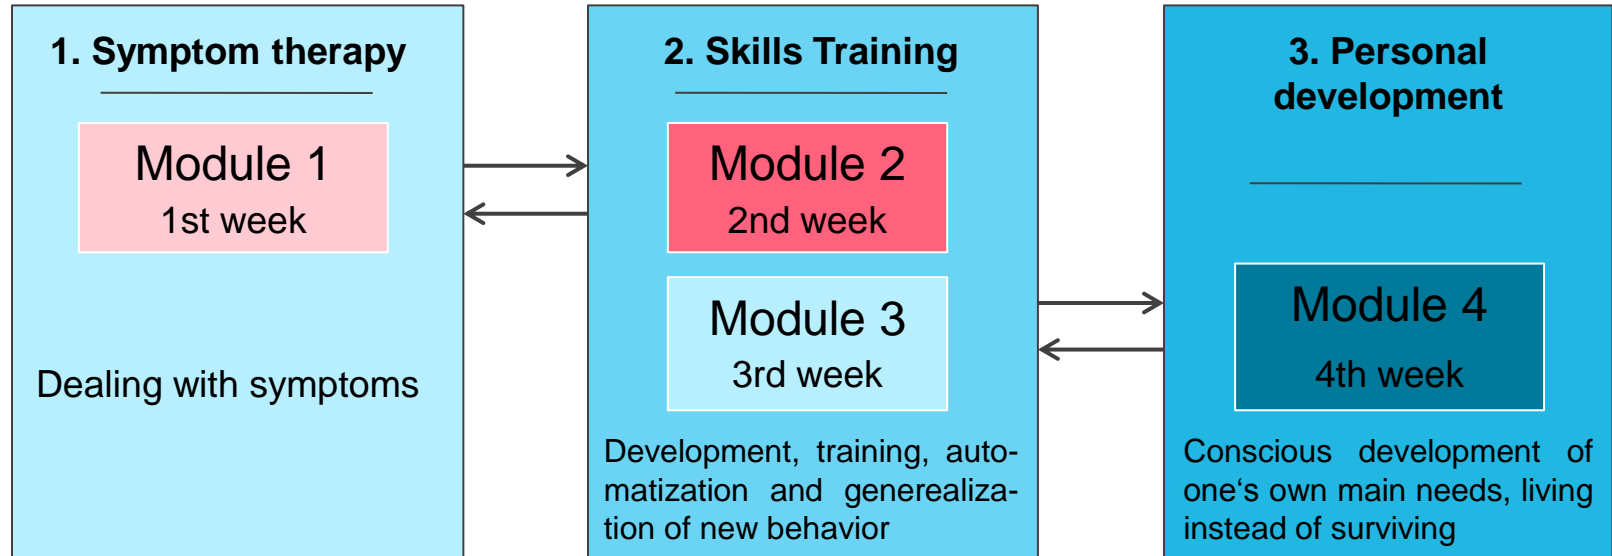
1. Symptom therapy

Module 1
1st week

Dealing with symptoms

2. Skills Training

Module 2
2nd week

Module 3
3rd week

Development, training, automatization and generealization of new behavior

3. Personal development

Module 4
4th week

Conscious development of one‘s own main needs, living instead of surviving